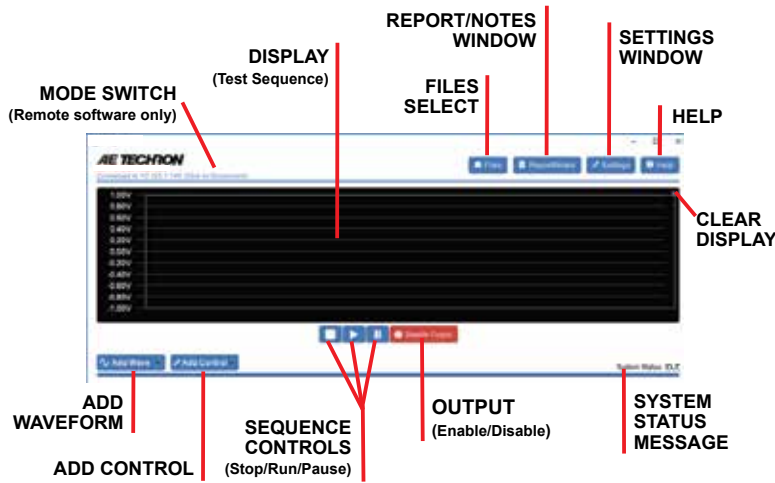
REPORT/NOTES WINDOW

DISPLAY
(Test Sequence)

FILES SELECT

SETTINGS WINDOW

MODE SWITCH
(Remote software only)

HELP

AE TECHRON
Connected to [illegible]

Files
Report/Notes
Settings
Help

1.00V
0.80V
0.60V
0.40V
0.20V
0.00V
-0.20V
-0.40V
-0.60V
-0.80V
-1.00V

CLEAR DISPLAY

Disable Output

Add Wave
Add Control

System Status: IDLE

ADD WAVEFORM

SEQUENCE CONTROLS
(Stop/Run/Pause)

OUTPUT
(Enable/Disable)

SYSTEM STATUS MESSAGE

ADD CONTROL